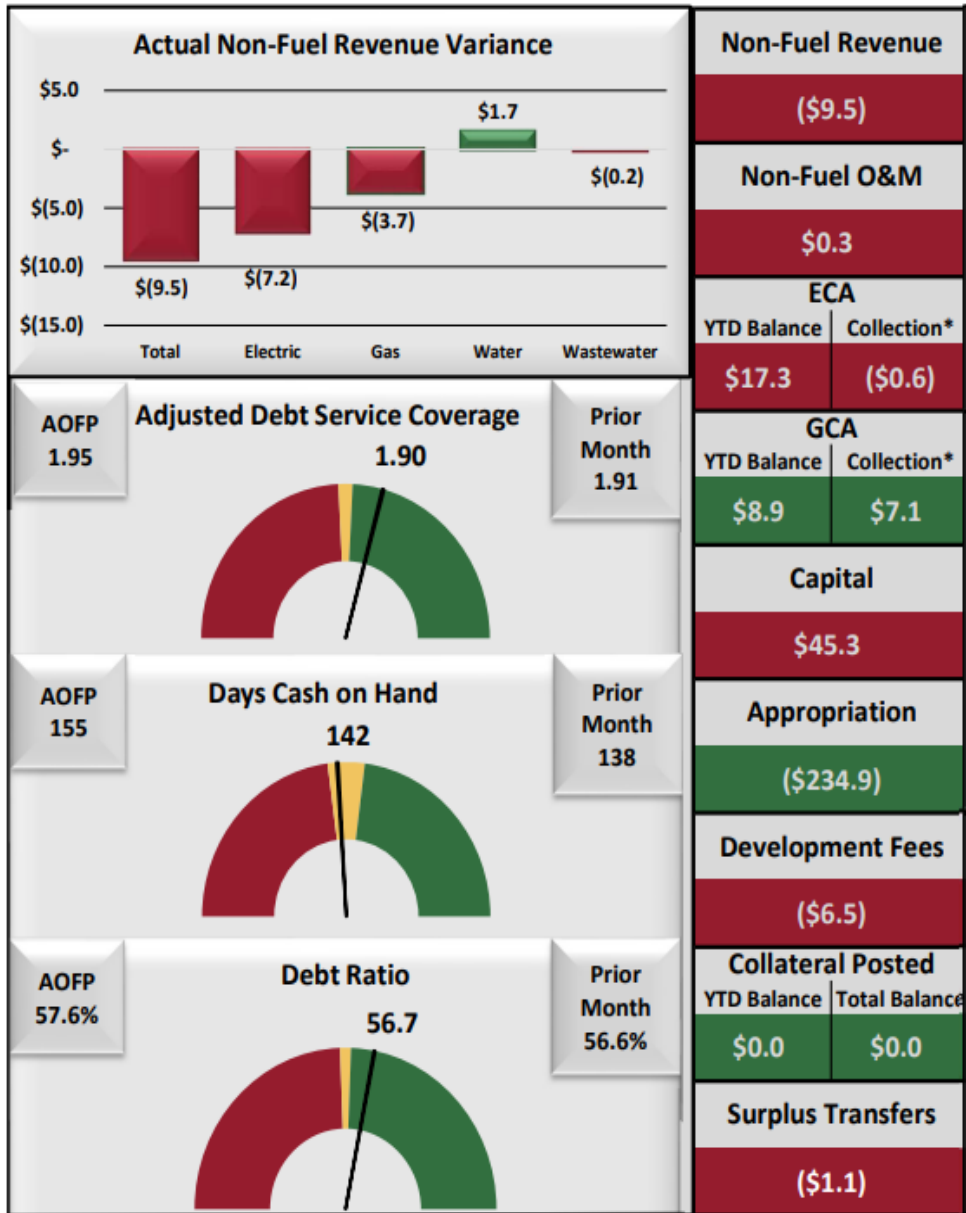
Actual Non-Fuel Revenue Variance

$5.0
$-
$(5.0)
$(10.0)
$(15.0)

$(9.5)
$(7.2)
$(3.7)
$1.7
$(0.2)

Total
Electric
Gas
Water
Wastewater

AOFP
1.95

Adjusted Debt Service Coverage
1.90

Prior Month
1.91

AOFP
155

Days Cash on Hand
142

Prior Month
138

AOFP
57.6%

Debt Ratio
56.7

Prior Month
56.6%

Non-Fuel Revenue
($9.5)

Non-Fuel O&M
$0.3

ECA

| YTD Balance | Collection* |
|---|---|
| $17.3 | ($0.6) |

GCA

| YTD Balance | Collection* |
|---|---|
| $8.9 | $7.1 |

Capital
$45.3

Appropriation
($234.9)

Development Fees
($6.5)

Collateral Posted

| YTD Balance | Total Balance |
|---|---|
| $0.0 | $0.0 |

Surplus Transfers
($1.1)